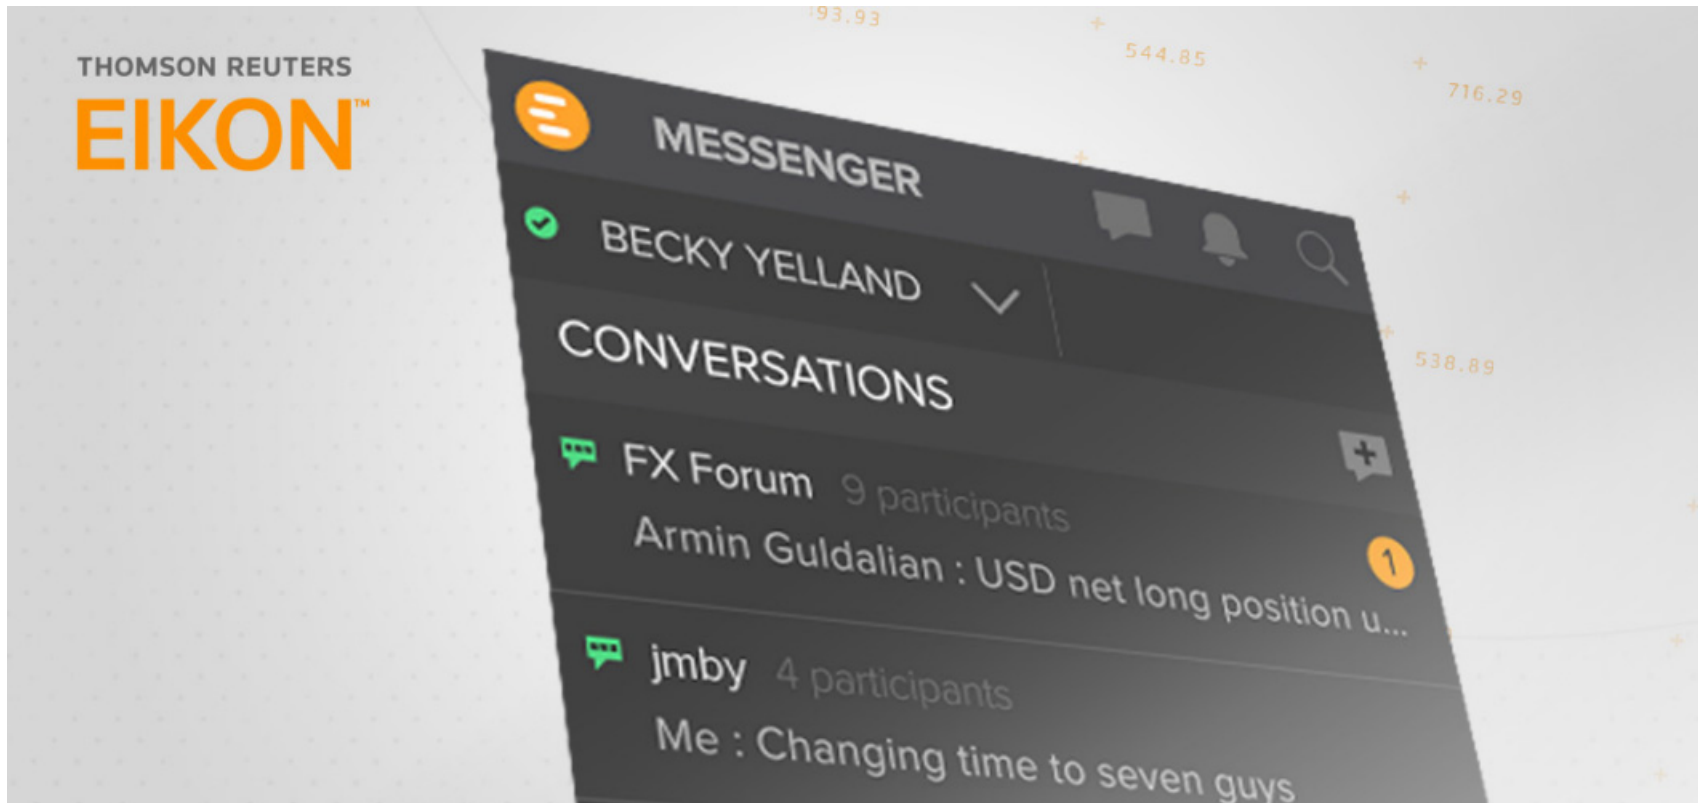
THOMSON REUTERS
EIKON™

93.93
544.85
716.29
538.89

MESSENGER
BECKY YELLAND
CONVERSATIONS
FX Forum 9 participants
Armin Guldalian : USD net long position u...
1
jmby 4 participants
Me : Changing time to seven guys